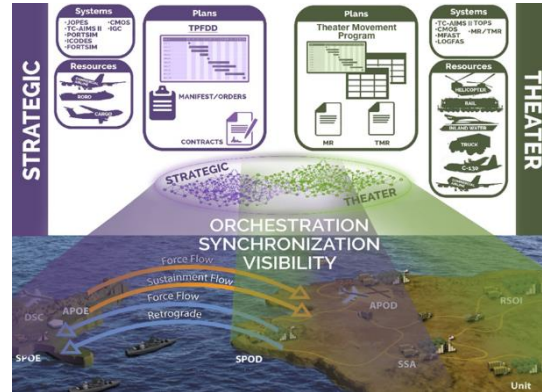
STRATEGIC

Systems
-JOPES
-TC-AIMS II
-PORTSIM
-ICODES
-FORTSIM
-CMOS
-IGC

Resources
RORO
CARGO

Plans
TPFDD
MANIFEST/ORDERS
CONTRACTS

Plans
Theater Movement Program
MR
TMR

Systems
-TC-AIMS II TOPS
-CMOS
-MFAST
-LOGFAS
-MR/TMR

Resources
HELICOPTER
RAIL
INLAND WATER
TRUCK
C-130

THEATER

STRATEGIC
THEATER

ORCHESTRATION
SYNCHRONIZATION
VISIBILITY

Force Flow
Sustainment Flow
Force Flow
Retrograde

DSC
APOE
SPOE
SPOD
APOD
RSOI
SSA
Unit